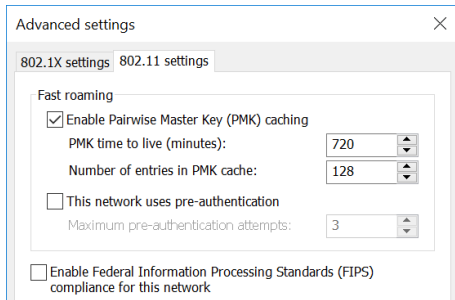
Advanced settings

802.1X settings | 802.11 settings

Fast roaming

Enable Pairwise Master Key (PMK) caching

PMK time to live (minutes): 720

Number of entries in PMK cache: 128

This network uses pre-authentication

Maximum pre-authentication attempts: 3

Enable Federal Information Processing Standards (FIPS) compliance for this network